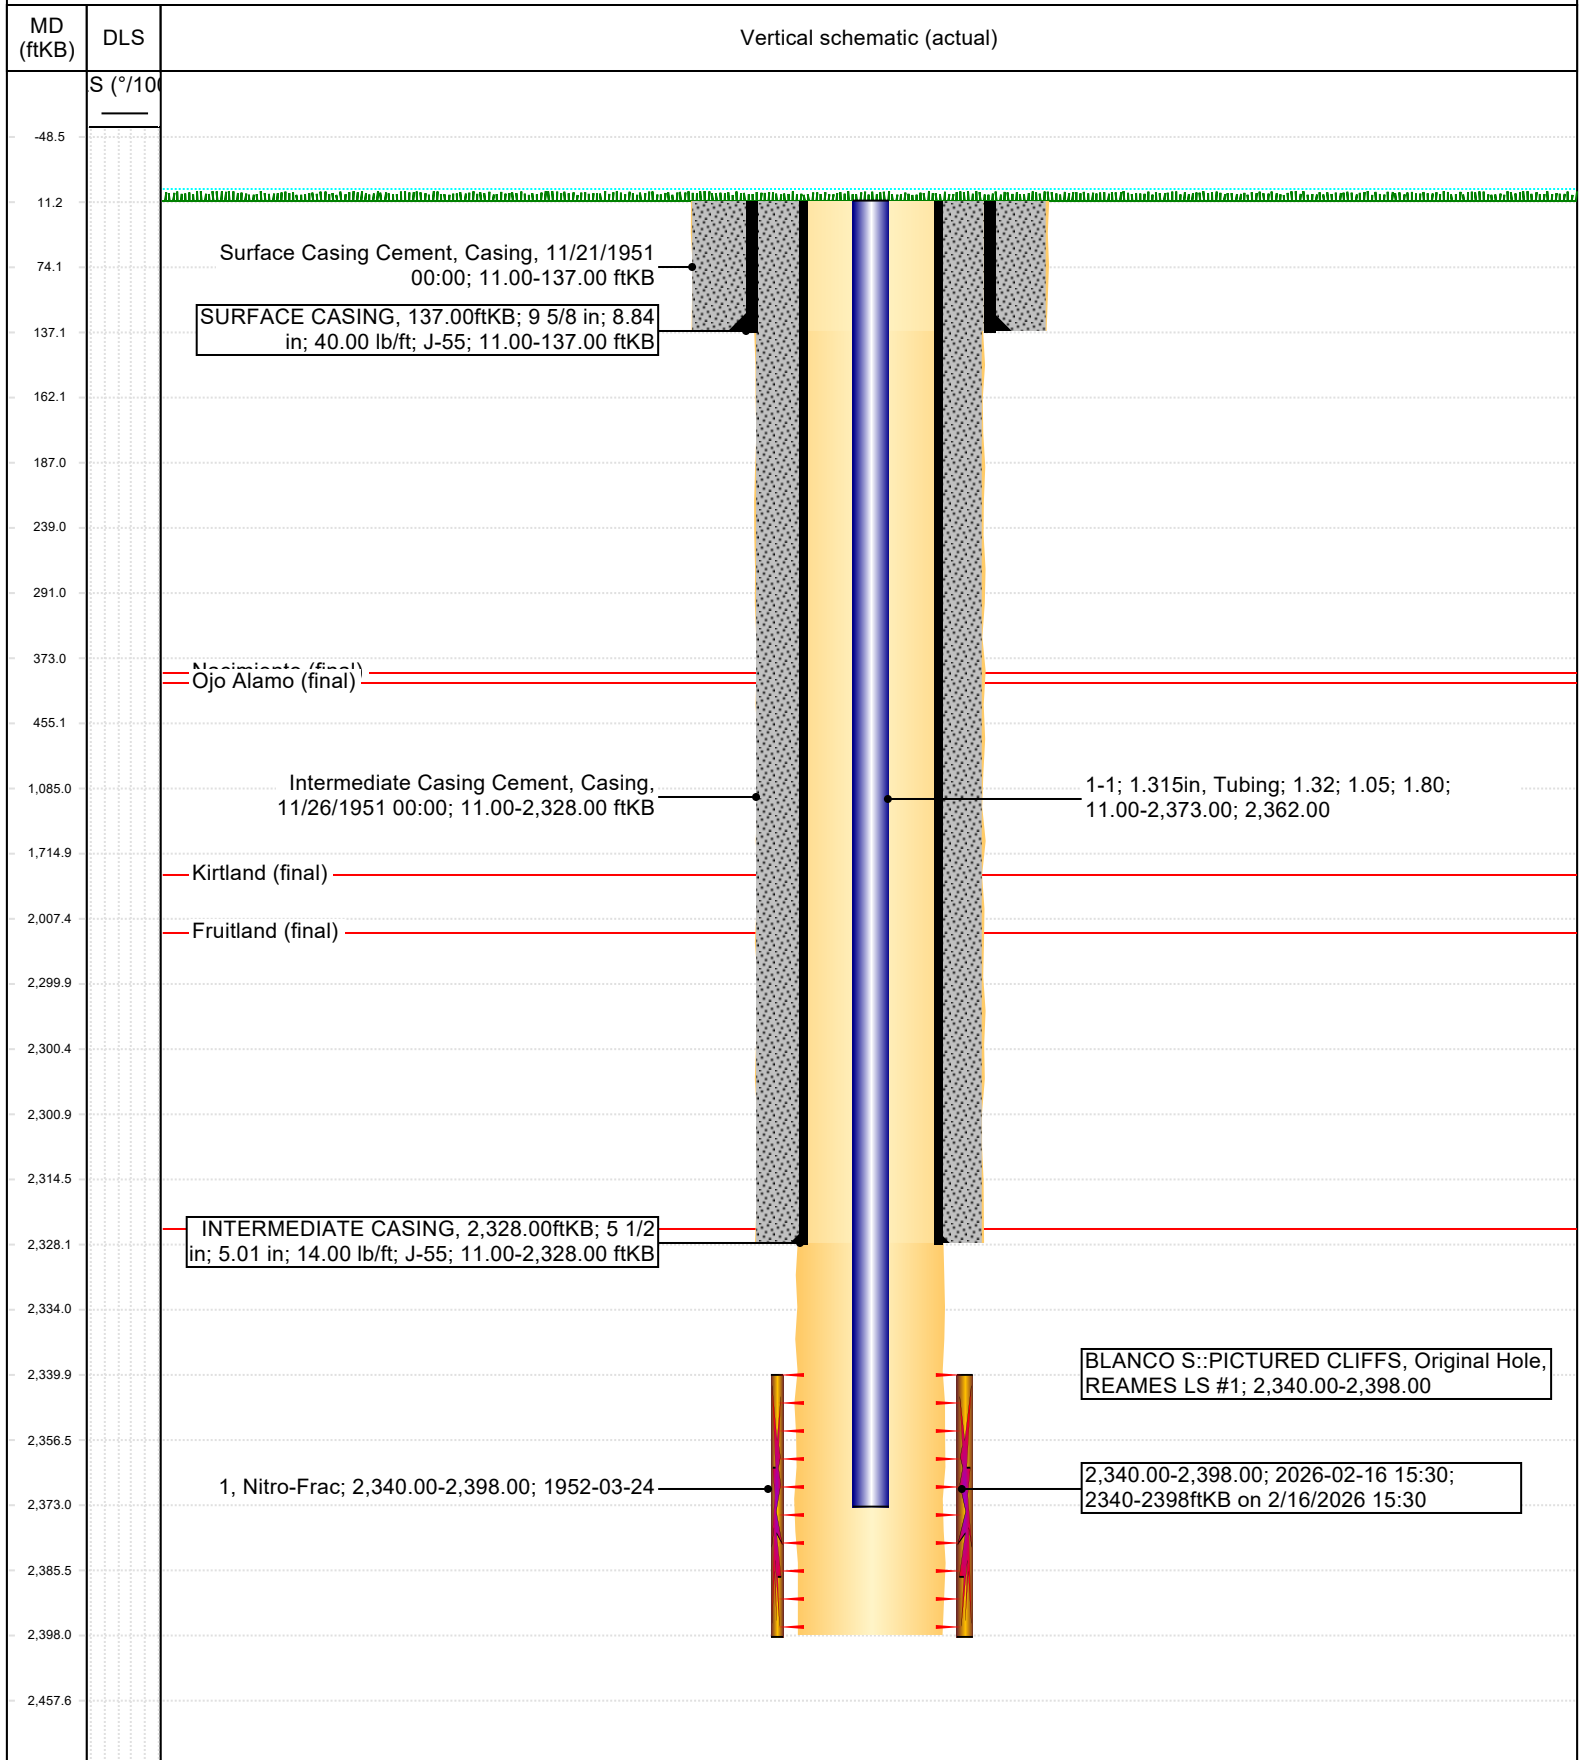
| MD (ftKB) | DLS | Vertical schematic (actual) |
|---|---|---|

S (°/10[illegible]

-48.5
11.2
74.1
137.1
162.1
187.0
239.0
291.0
373.0
455.1
1,085.0
1,714.9
2,007.4
2,299.9
2,300.4
2,300.9
2,314.5
2,328.1
2,334.0
2,339.9
2,356.5
2,373.0
2,385.5
2,398.0
2,457.6

Surface Casing Cement, Casing, 11/21/1951 00:00; 11.00-137.00 ftKB

SURFACE CASING, 137.00ftKB; 9 5/8 in; 8.84 in; 40.00 lb/ft; J-55; 11.00-137.00 ftKB

Nacimiento (final)

Ojo Alamo (final)

Intermediate Casing Cement, Casing, 11/26/1951 00:00; 11.00-2,328.00 ftKB

1-1; 1.315in, Tubing; 1.32; 1.05; 1.80; 11.00-2,373.00; 2,362.00

Kirtland (final)

Fruitland (final)

INTERMEDIATE CASING, 2,328.00ftKB; 5 1/2 in; 5.01 in; 14.00 lb/ft; J-55; 11.00-2,328.00 ftKB

BLANCO S::PICTURED CLIFFS, Original Hole, REAMES LS #1; 2,340.00-2,398.00

1, Nitro-Frac; 2,340.00-2,398.00; 1952-03-24

2,340.00-2,398.00; 2026-02-16 15:30; 2340-2398ftKB on 2/16/2026 15:30